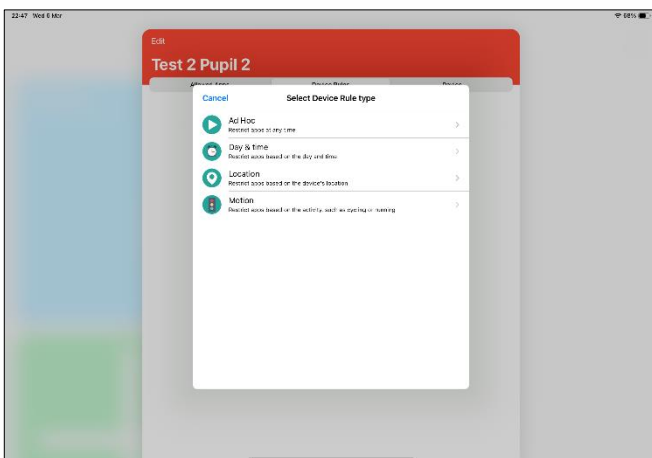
22:47 Wed 6 Mar

88%

Edit

Test 2 Pupil 2

Allowed Apps
Device Rules
Device

Cancel
Select Device Rule type

Ad Hoc
Restrict apps at any time

Day & time
Restrict apps based on the day and time

Location
Restrict apps based on the device's location

Motion
Restrict apps based on the activity, such as cycling or running